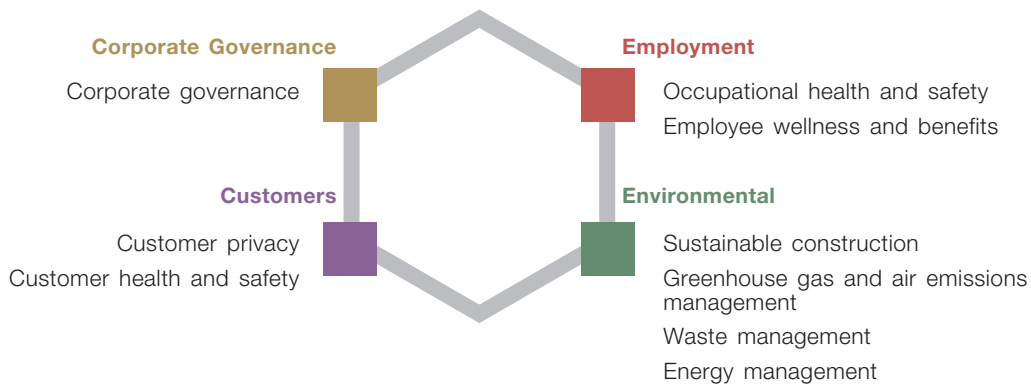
Corporate Governance

Corporate governance

Employment

Occupational health and safety

Employee wellness and benefits

Customers

Customer privacy

Customer health and safety

Environmental

Sustainable construction

Greenhouse gas and air emissions management

Waste management

Energy management